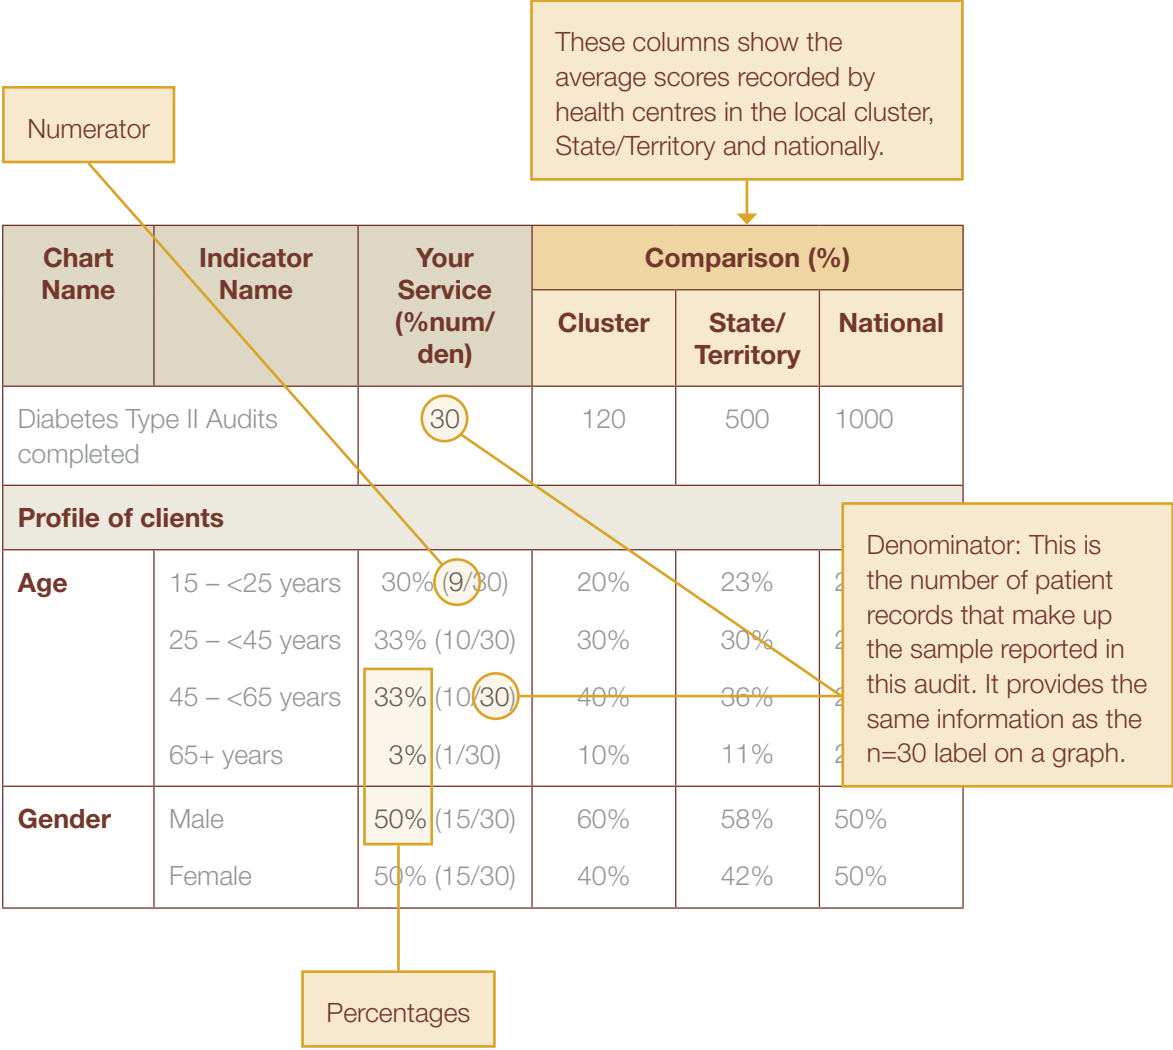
These columns show the average scores recorded by health centres in the local cluster, State/Territory and nationally.

Numerator

| Chart Name | Indicator Name | Your Service (%num/den) | Comparison (%) Cluster | State/Territory | National |
|---|---|---|---|---|---|
| Diabetes Type II Audits completed | | 30 | 120 | 500 | 1000 |
| **Profile of clients** | | | | | |
| **Age** | 15 – <25 years | 30% (9/30) | 20% | 23% | 2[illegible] |
| | 25 – <45 years | 33% (10/30) | 30% | 30% | 2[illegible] |
| | 45 – <65 years | 33% (10/30) | 40% | 36% | 2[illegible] |
| | 65+ years | 3% (1/30) | 10% | 11% | 2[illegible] |
| **Gender** | Male | 50% (15/30) | 60% | 58% | 50% |
| | Female | 50% (15/30) | 40% | 42% | 50% |

Denominator: This is the number of patient records that make up the sample reported in this audit. It provides the same information as the n=30 label on a graph.

Percentages